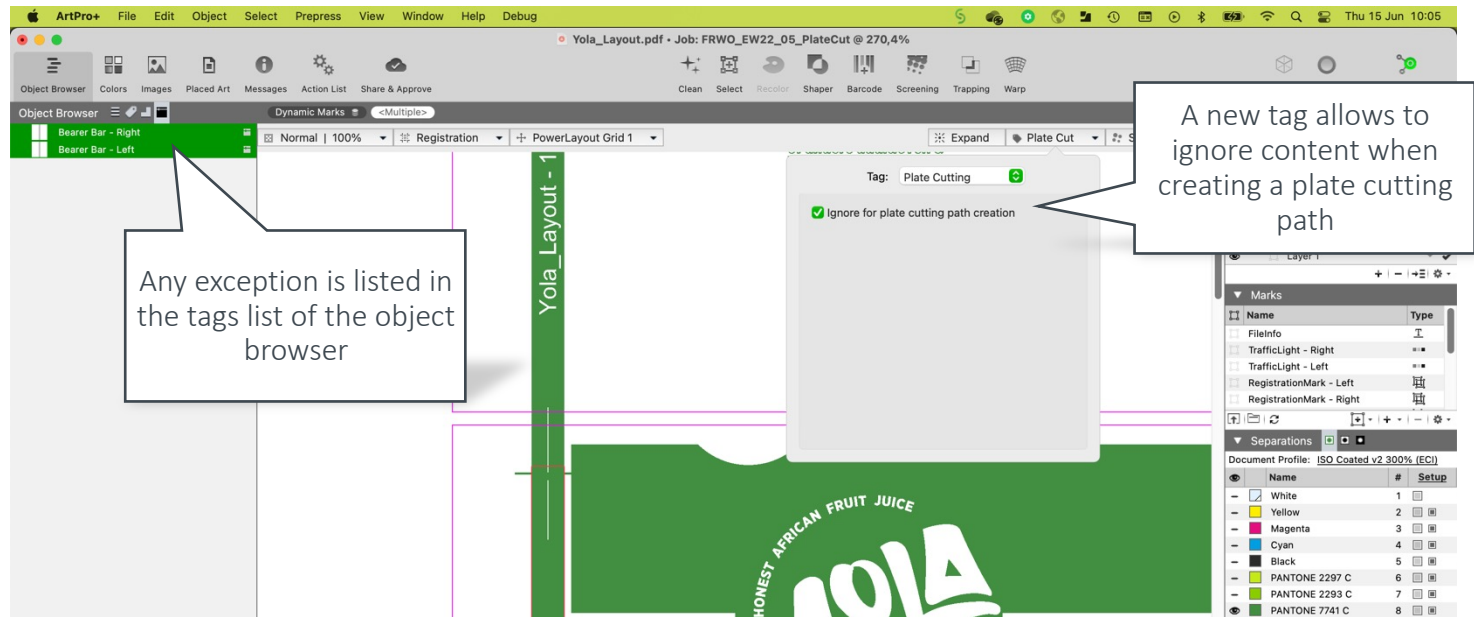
ArtPro+ File Edit Object Select Prepress View Window Help Debug

Thu 15 Jun 10:05

Yola_Layout.pdf • Job: FRWO_EW22_05_PlateCut @ 270,4%

Object Browser Colors Images Placed Art Messages Action List Share & Approve

Clean Select Recolor Shaper Barcode Screening Trapping Warp

Object Browser

Dynamic Marks <Multiple>

Bearer Bar - Right
Bearer Bar - Left

Normal | 100% Registration PowerLayout Grid 1

Expand Plate Cut

Tag: Plate Cutting

Ignore for plate cutting path creation

A new tag allows to ignore content when creating a plate cutting path

Any exception is listed in the tags list of the object browser

Yola_Layout - 1

Layer 1

Marks

| Name | Type |
|---|---|
| FileInfo | |
| TrafficLight - Right | |
| TrafficLight - Left | |
| RegistrationMark - Left | |
| RegistrationMark - Right | |

Separations

Document Profile: ISO Coated v2 300% (ECI)

| Name | # | Setup |
|---|---|---|
| White | 1 | |
| Yellow | 2 | |
| Magenta | 3 | |
| Cyan | 4 | |
| Black | 5 | |
| PANTONE 2297 C | 6 | |
| PANTONE 2293 C | 7 | |
| PANTONE 7741 C | 8 | |

HONEST AFRICAN FRUIT JUICE

YOLA